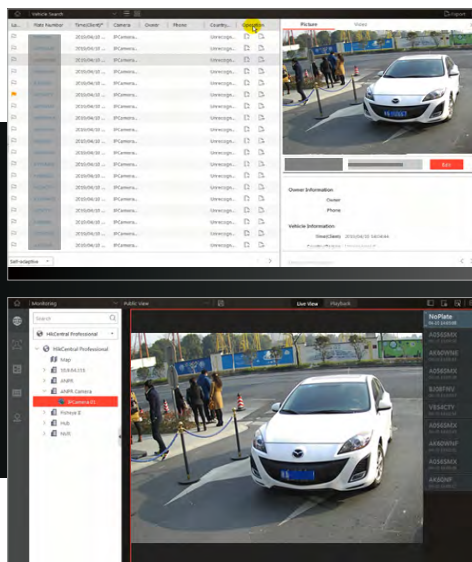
Vehicle Search

Lo... | Plate Number | Time(Client)* | Camera | Owner | Phone | Country... | Operation

2010/06/10 ... | IPCamera... | Unrecogn...
2010/06/10 ... | IPCamera... | Unrecogn...
2010/06/10 ... | IPCamera... | Unrecogn...
2010/06/10 ... | IPCamera... | Unrecogn...
2010/06/10 ... | IPCamera... | Unrecogn...
2010/06/10 ... | IPCamera... | Unrecogn...
2010/06/10 ... | IPCamera... | Unrecogn...
2010/06/10 ... | IPCamera... | Unrecogn...
2010/06/10 ... | IPCamera... | Unrecogn...
2010/06/10 ... | IPCamera... | Unrecogn...
2010/06/10 ... | IPCamera... | Unrecogn...
2010/06/10 ... | IPCamera... | Unrecogn...
2010/06/10 ... | IPCamera... | Unrecogn...
2010/06/10 ... | IPCamera... | Unrecogn...
2010/06/10 ... | IPCamera... | Unrecogn...
2010/06/10 ... | IPCamera... | Unrecogn...
2010/06/10 ... | IPCamera... | Unrecogn...
2010/06/10 ... | IPCamera... | Unrecogn...

Self-adaptive

Picture
Video
Export

Exit

Owner Information
Owner
Phone

Vehicle Information
Time(Client) 2010/06/10 14:04:44

Monitoring
Public View
Live View
Playback

Search
HikCentral Professional
HikCentral Professional
Map
10.6.66.155
ANPR
ANPR Camera
IPCamera 01
Fisheye 8
Hub
NVR

NoPlate
A6S6SMX
A6B0VWE
A6S6SMX
BJ08FMV
V6S4CFY
A0S6SMX
A6B0WNF
A6S6SMX
A6B0WNF